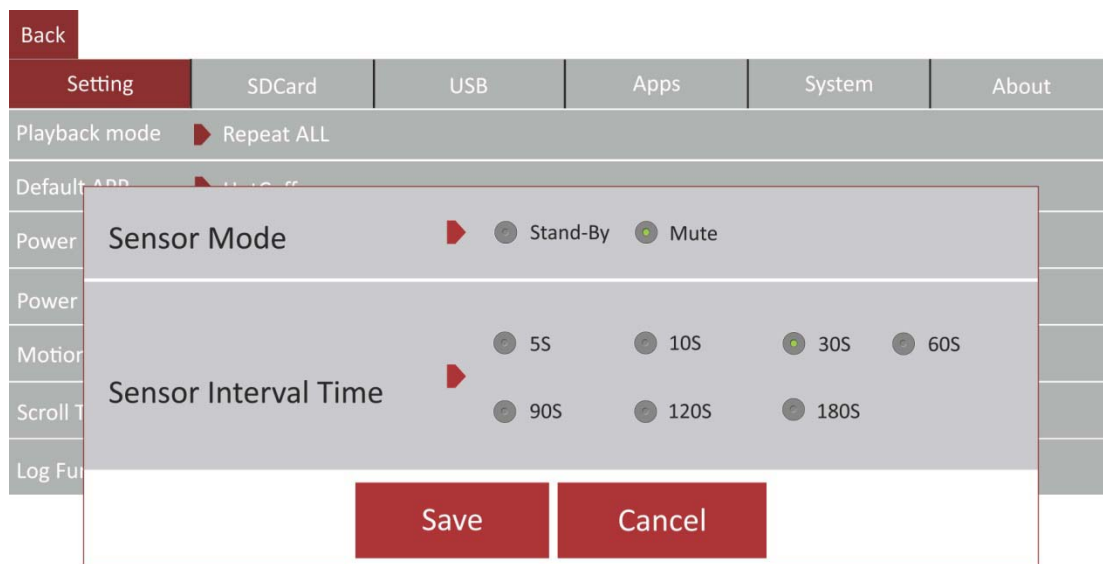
Back

| Setting | SDCard | USB | Apps | System | About |
|---|---|---|---|---|---|

Playback mode Repeat ALL

Default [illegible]

Power

Power

Motion

Scroll T

Log Fu

Sensor Mode Stand-By Mute

Sensor Interval Time 5S 10S 30S 60S 90S 120S 180S

Save Cancel